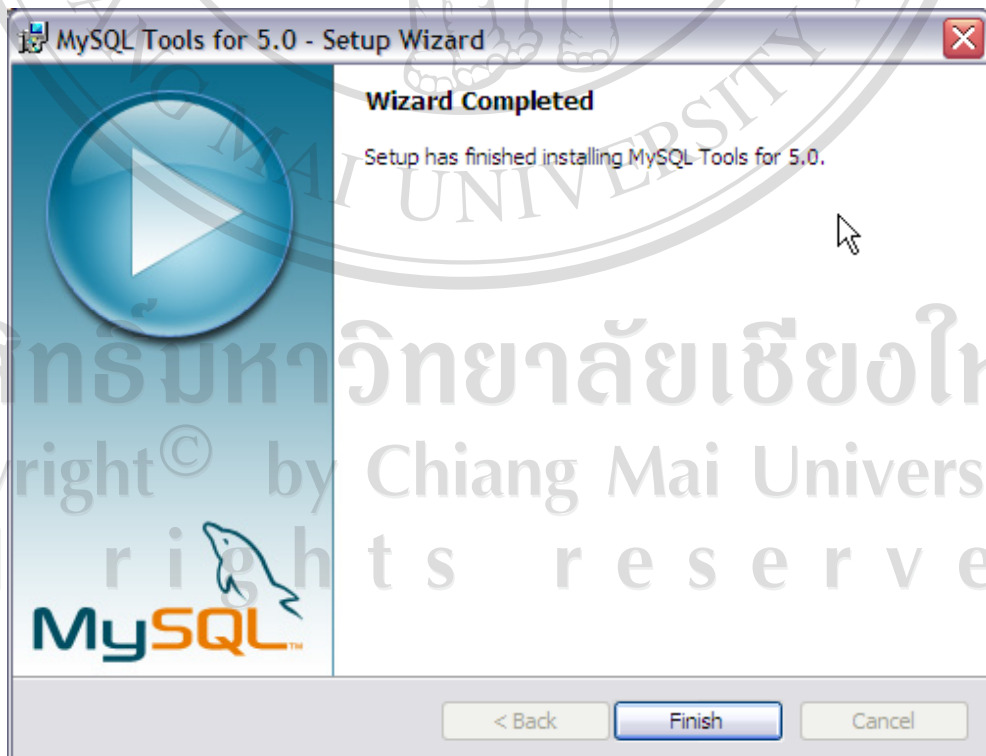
MySQL Tools for 5.0 - Setup Wizard

Wizard Completed

Setup has finished installing MySQL Tools for 5.0.

MySQL

< Back

Finish

Cancel

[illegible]NG MAI UNIVERSITY

ลิขสิทธิ์มหาวิทยาลัยเชียงใหม่
Copyright© by Chiang Mai University
All rights reserved